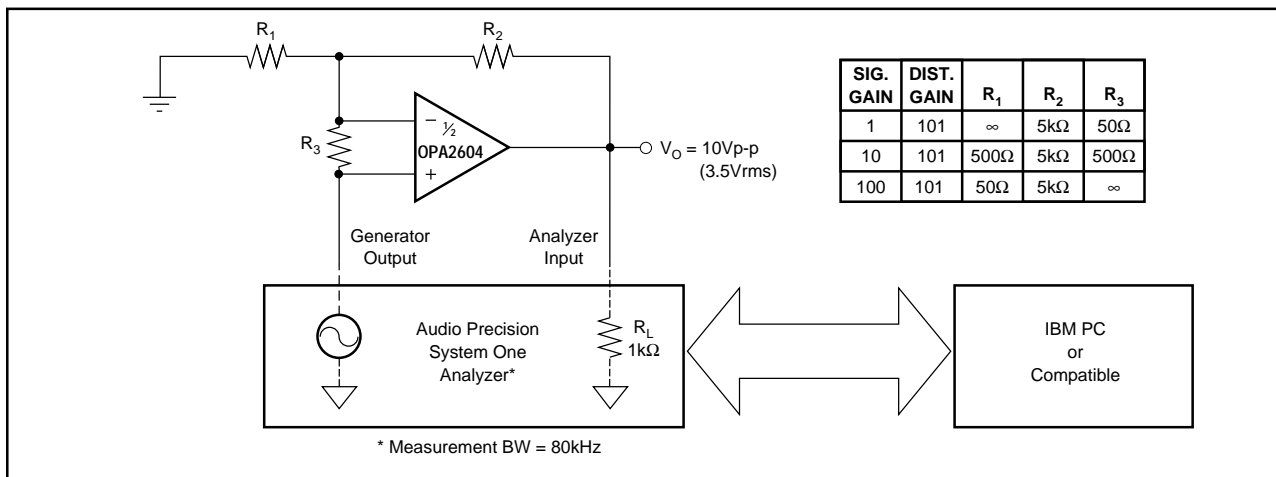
$R_1$

$R_2$

$R_3$

$-$ ½
OPA2604
$+$

$V_O$ = 10Vp-p
(3.5Vrms)

| SIG. GAIN | DIST. GAIN | $R_1$ | $R_2$ | $R_3$ |
|---|---|---|---|---|
| 1 | 101 | $\infty$ | 5kΩ | 50Ω |
| 10 | 101 | 500Ω | 5kΩ | 500Ω |
| 100 | 101 | 50Ω | 5kΩ | $\infty$ |

Generator Output

Analyzer Input

Audio Precision System One Analyzer*

$R_L$
1kΩ

IBM PC
or
Compatible

* Measurement BW = 80kHz